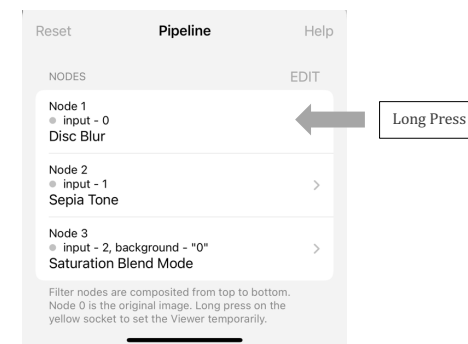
Reset Pipeline Help

NODES EDIT

Node 1
input - 0
Disc Blur

Node 2
input - 1
Sepia Tone

Node 3
input - 2, background - "0"
Saturation Blend Mode

Filter nodes are composited from top to bottom. Node 0 is the original image. Long press on the yellow socket to set the Viewer temporarily.

Long Press